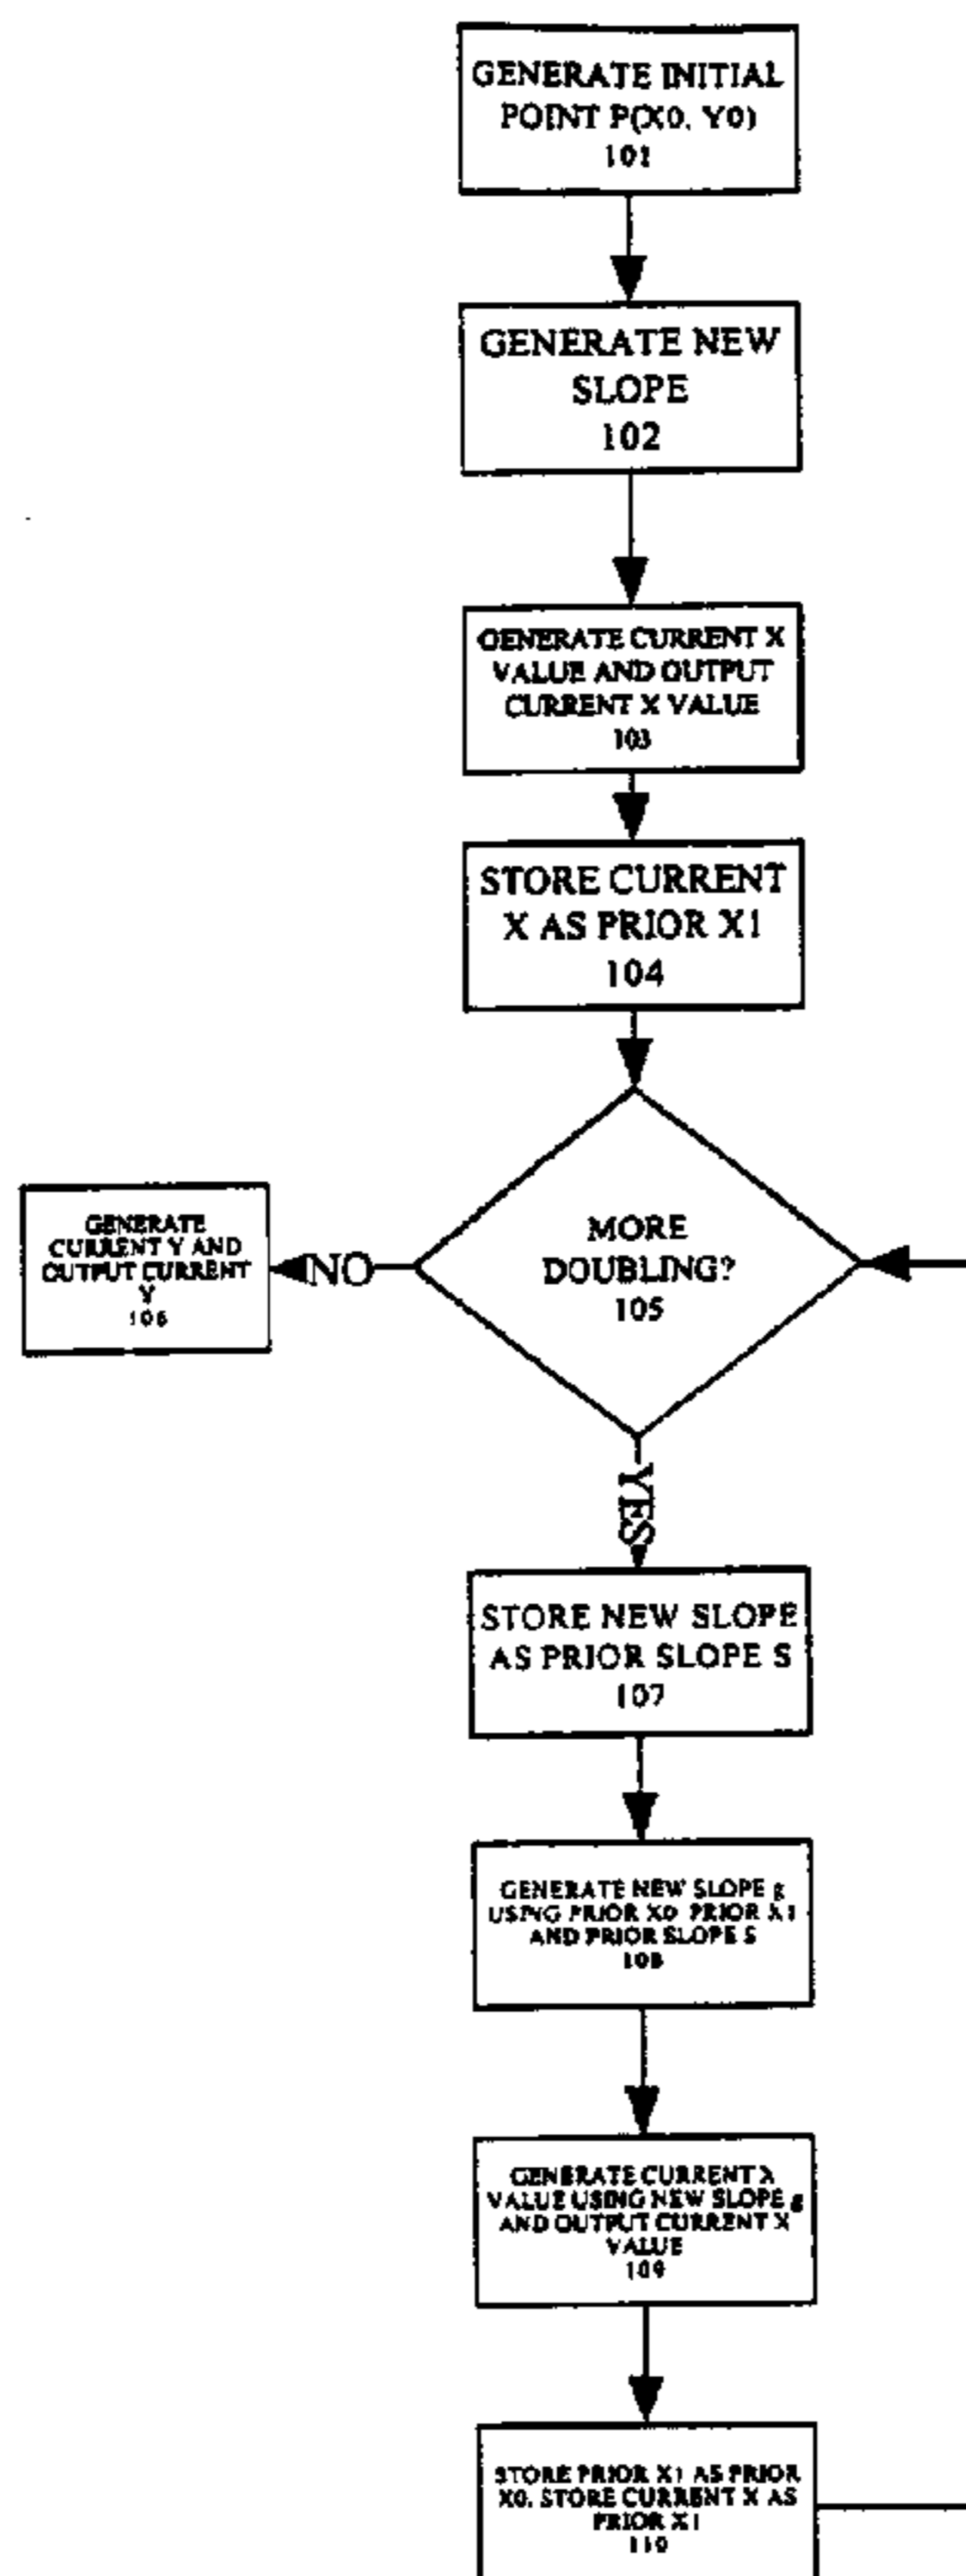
GENERATE INITIAL POINT P(X0, Y0)
101

GENERATE NEW SLOPE
102

GENERATE CURRENT X VALUE AND OUTPUT CURRENT X VALUE
103

STORE CURRENT X AS PRIOR X1
104

MORE DOUBLING?
105

NO

GENERATE CURRENT Y AND OUTPUT CURRENT Y
106

YES

STORE NEW SLOPE AS PRIOR SLOPE S
107

GENERATE NEW SLOPE g USING PRIOR X0, PRIOR X1 AND PRIOR SLOPE S
108

GENERATE CURRENT X VALUE USING NEW SLOPE g AND OUTPUT CURRENT X VALUE
109

STORE PRIOR X1 AS PRIOR X0, STORE CURRENT X AS PRIOR X1
110